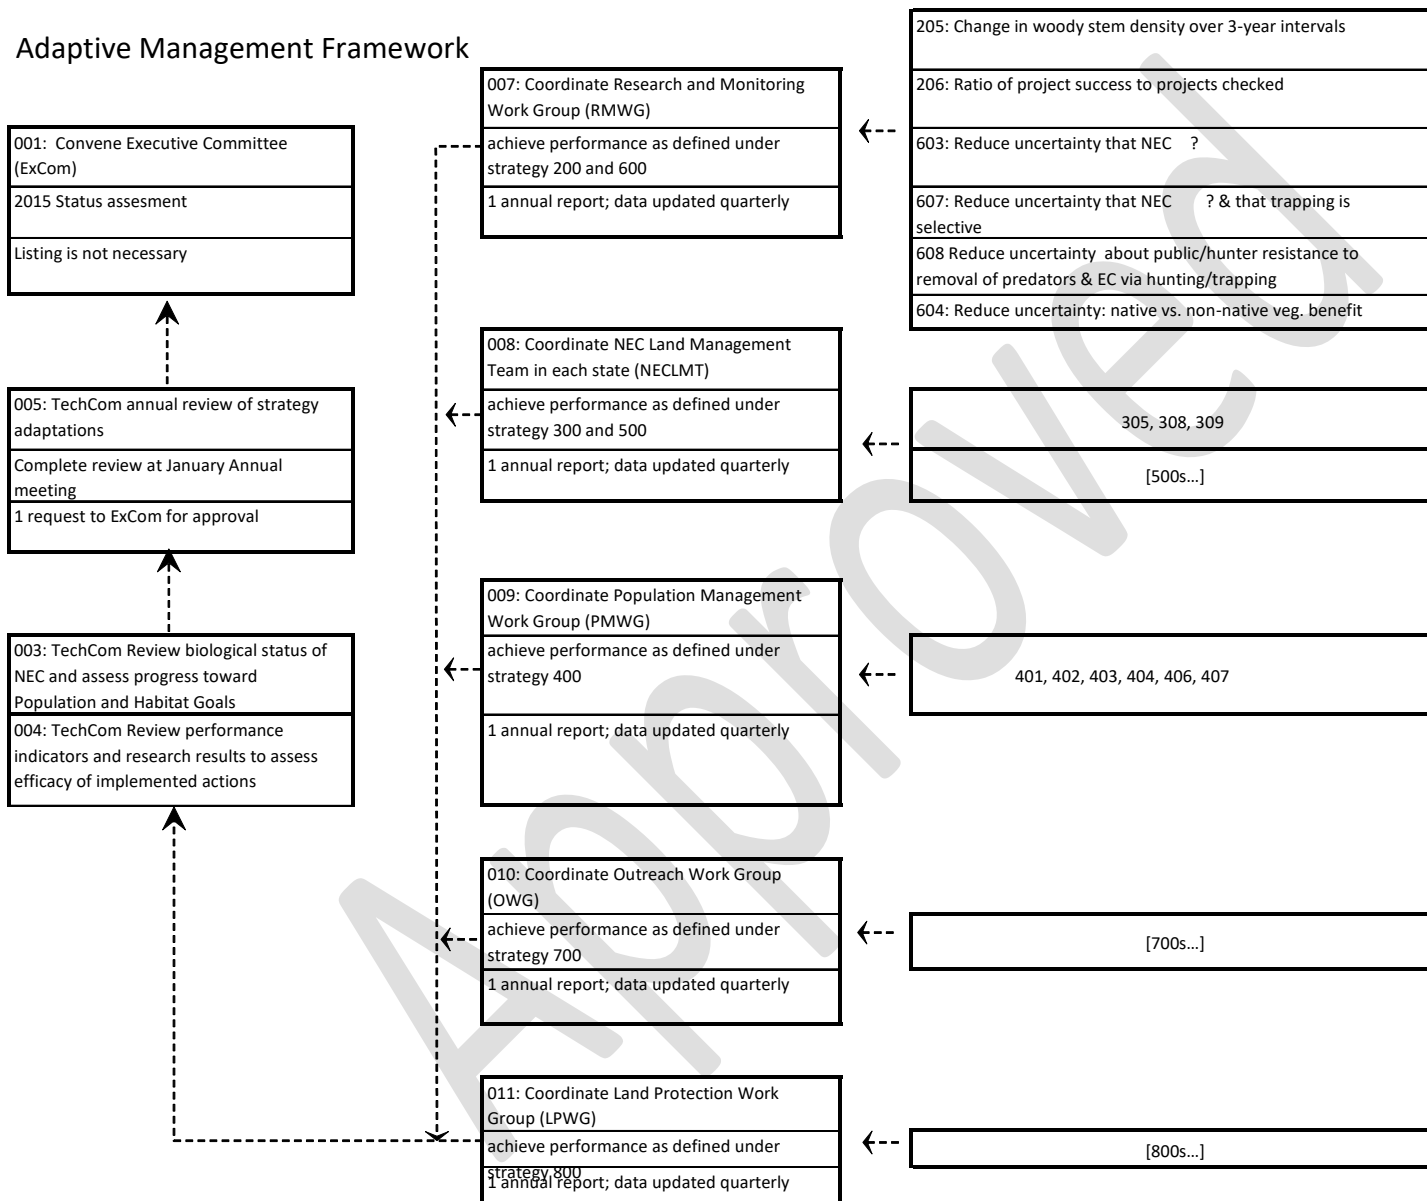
Adaptive Management Framework

001: Convene Executive Committee (ExCom)
2015 Status assesment
Listing is not necessary

005: TechCom annual review of strategy adaptations
Complete review at January Annual meeting
1 request to ExCom for approval

003: TechCom Review biological status of NEC and assess progress toward Population and Habitat Goals
004: TechCom Review performance indicators and research results to assess efficacy of implemented actions

007: Coordinate Research and Monitoring Work Group (RMWG)
achieve performance as defined under strategy 200 and 600
1 annual report; data updated quarterly

008: Coordinate NEC Land Management Team in each state (NECLMT)
achieve performance as defined under strategy 300 and 500
1 annual report; data updated quarterly

009: Coordinate Population Management Work Group (PMWG)
achieve performance as defined under strategy 400
1 annual report; data updated quarterly

010: Coordinate Outreach Work Group (OWG)
achieve performance as defined under strategy 700
1 annual report; data updated quarterly

011: Coordinate Land Protection Work Group (LPWG)
achieve performance as defined under strategy 800
1 annual report; data updated quarterly

205: Change in woody stem density over 3-year intervals
206: Ratio of project success to projects checked
603: Reduce uncertainty that NEC ?
607: Reduce uncertainty that NEC ? & that trapping is selective
608 Reduce uncertainty about public/hunter resistance to removal of predators & EC via hunting/trapping
604: Reduce uncertainty: native vs. non-native veg. benefit

305, 308, 309
[500s…]

401, 402, 403, 404, 406, 407

[700s…]

[800s…]

Approved